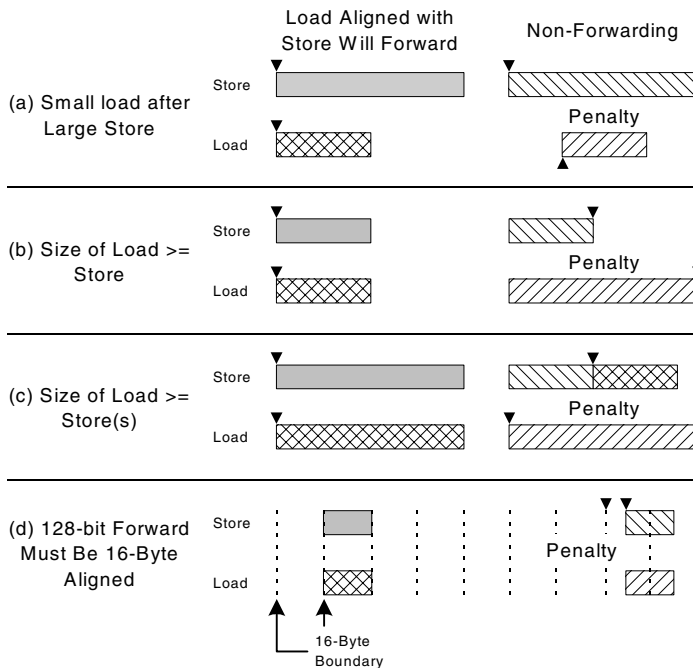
Load Aligned with Store Will Forward

Non-Forwarding

(a) Small load after Large Store

Store

Load

Penalty

(b) Size of Load >= Store

Store

Load

Penalty

(c) Size of Load >= Store(s)

Store

Load

Penalty

(d) 128-bit Forward Must Be 16-Byte Aligned

Store

Load

Penalty

16-Byte Boundary